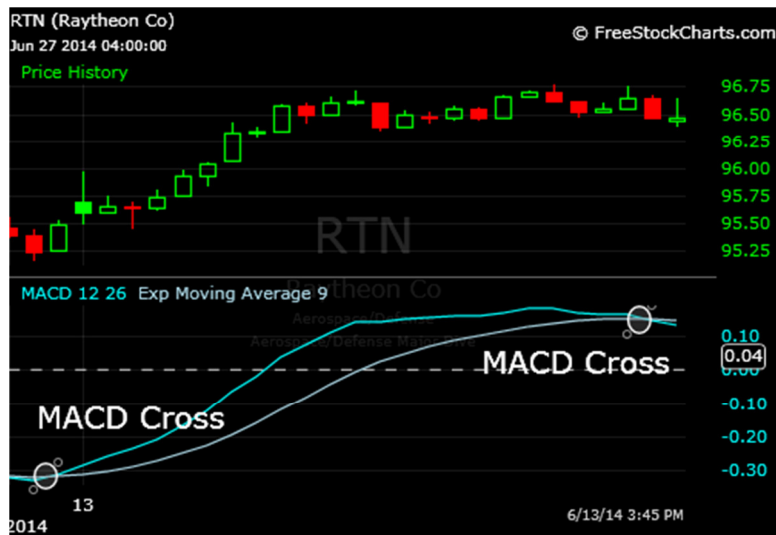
RTN (Raytheon Co)
Jun 27 2014 04:00:00
© FreeStockCharts.com
Price History
96.75
96.50
96.25
96.00
95.75
95.50
95.25
RTN
Raytheon Co
Aerospace/Defense
Aerospace/Defense Major Divers
MACD 12 26 Exp Moving Average 9
0.10
0.04
0.00
-0.10
-0.20
-0.30
MACD Cross
MACD Cross
13
2014
6/13/14 3:45 PM